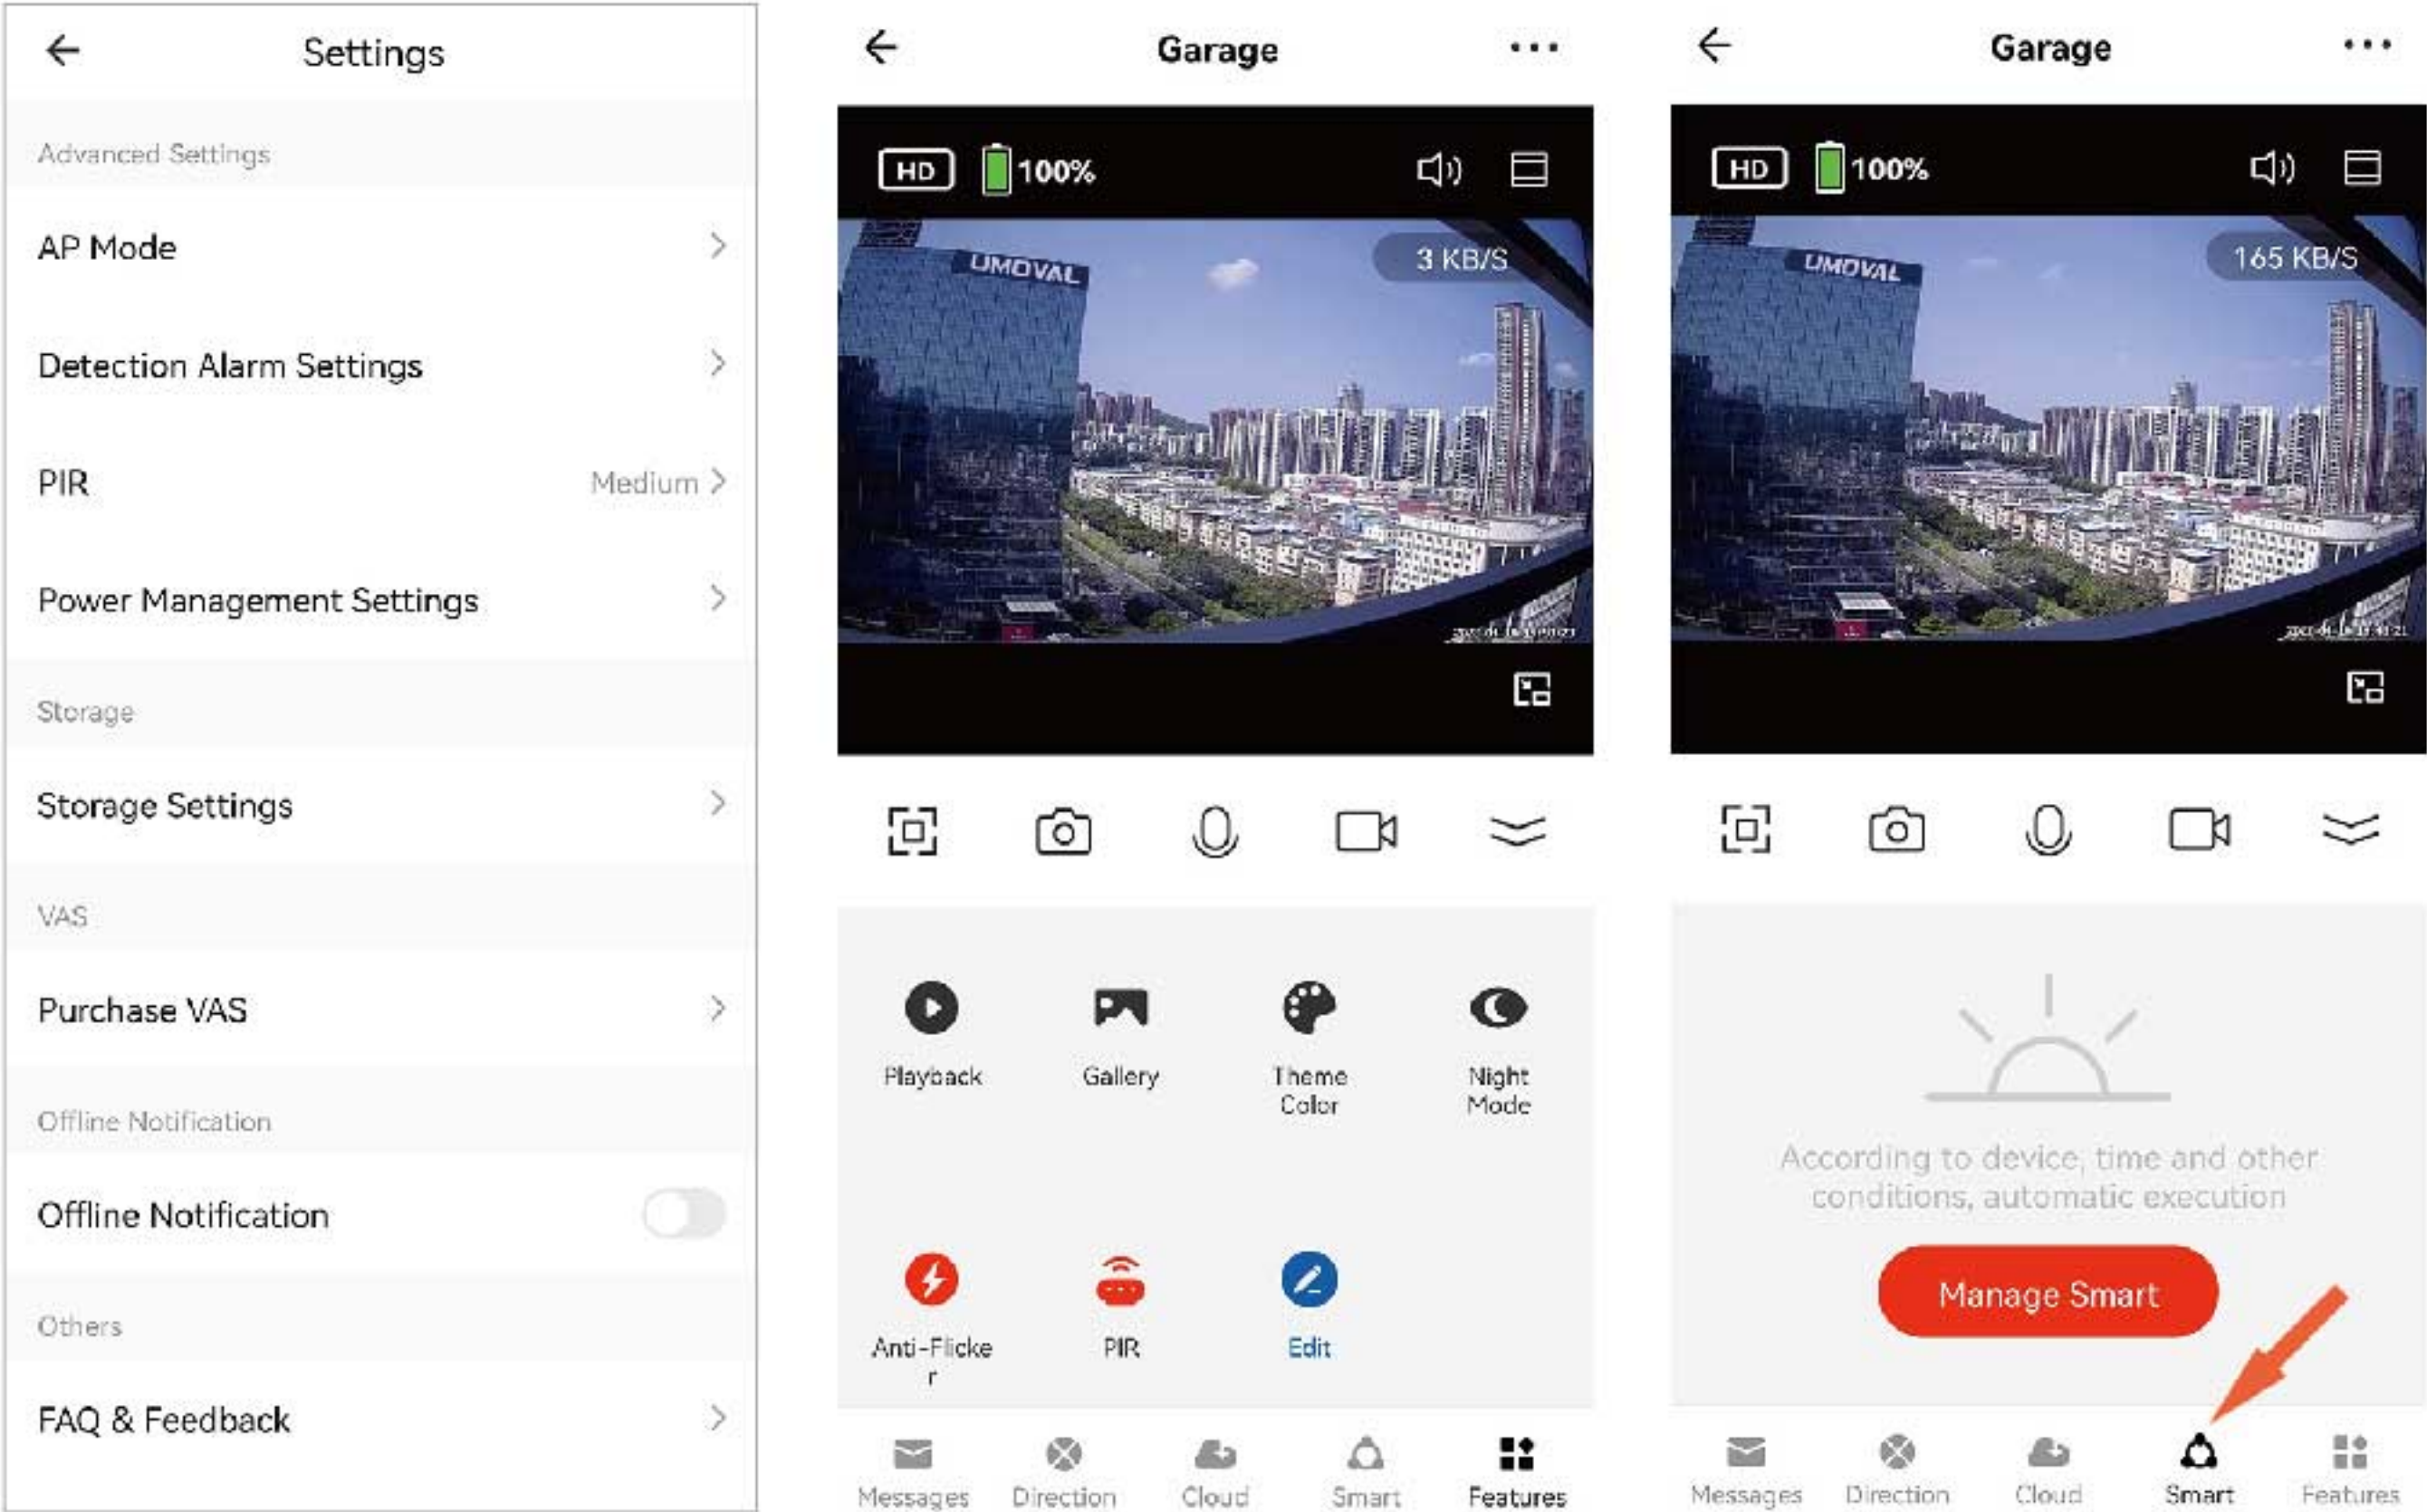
Settings

Advanced Settings

AP Mode

Detection Alarm Settings

PIR Medium

Power Management Settings

Storage

Storage Settings

VAS

Purchase VAS

Offline Notification

Offline Notification

Others

FAQ & Feedback

Garage

HD 100%

UMOVAL

3 KB/S

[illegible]

Playback

Gallery

Theme Color

Night Mode

Anti-Flicker

PIR

Edit

Messages

Direction

Cloud

Smart

Features

Garage

HD 100%

UMOVAL

165 KB/S

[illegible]

According to device, time and other conditions, automatic execution

Manage Smart

Messages

Direction

Cloud

Smart

Features